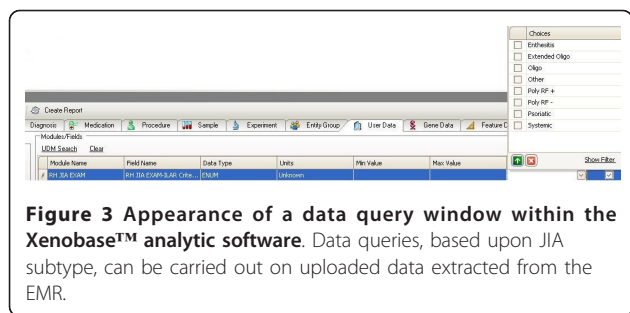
Create Report

Diagnosis | Medication | Procedure | Sample | Experiment | Entity Group | User Data | Gene Data | Feature D

Modules/Fields

UDM Search Clear

| Module Name | Field Name | Data Type | Units | Min Value | Max Value |
|---|---|---|---|---|---|
| RH JIA EXAM | RH JIA EXAM-ILAR Crite... | ENUM | Unknown | | |

| Choices |
|---|
| Enthesitis |
| Extended Oligo |
| Oligo |
| Other |
| Poly RF + |
| Poly RF - |
| Psoriatic |
| Systemic |

Show Filter

**Figure 3 Appearance of a data query window within the Xenobase™ analytic software**. Data queries, based upon JIA subtype, can be carried out on uploaded data extracted from the EMR.